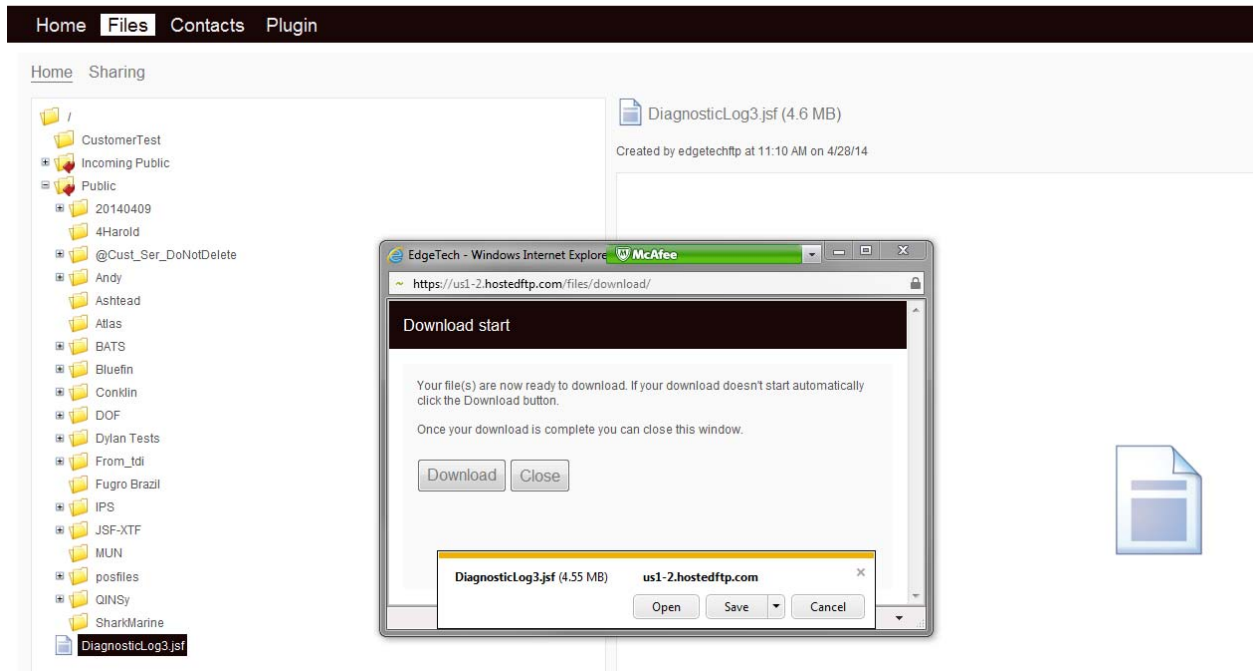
Home Files Contacts Plugin

Home Sharing

/
CustomerTest
Incoming Public
Public
20140409
4Harold
@Cust_Ser_DoNotDelete
Andy
Ashtead
Atlas
BATS
Bluefin
Conklin
DOF
Dylan Tests
From_tdi
Fugro Brazil
IPS
JSF-XTF
MUN
posfiles
QINSy
SharkMarine
DiagnosticLog3.jsf

DiagnosticLog3.jsf (4.6 MB)

Created by edgetechftp at 11:10 AM on 4/28/14

EdgeTech - Windows Internet Explore McAfee

https://us1-2.hostedftp.com/files/download/

Download start

Your file(s) are now ready to download. If your download doesn't start automatically click the Download button.

Once your download is complete you can close this window.

Download Close

DiagnosticLog3.jsf (4.55 MB) us1-2.hostedftp.com

Open Save Cancel